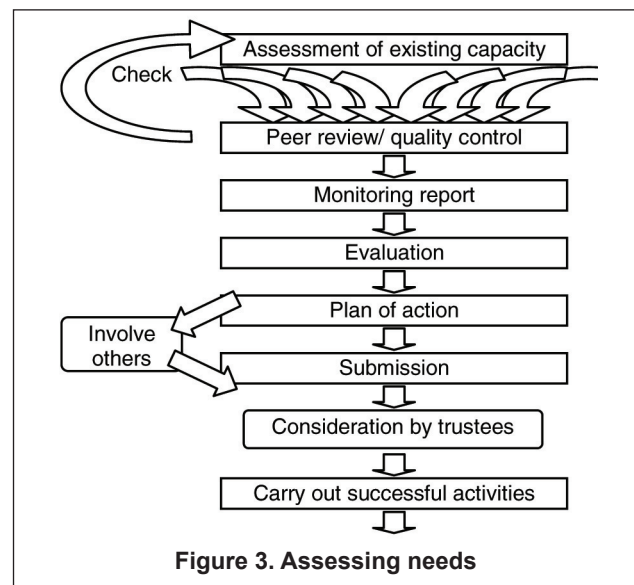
Assessment of existing capacity

Check

Peer review/ quality control

Monitoring report

Evaluation

Plan of action

Involve others

Submission

Consideration by trustees

Carry out successful activities

Figure 3. Assessing needs